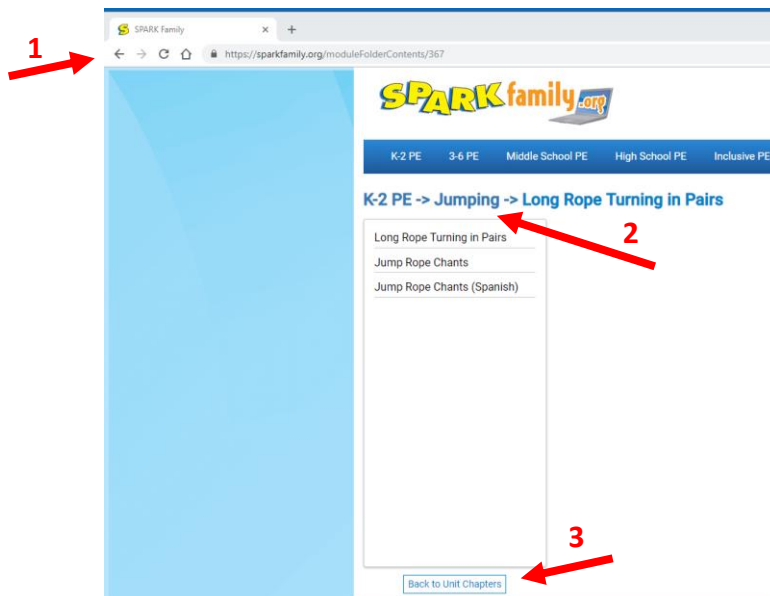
1

SPARK Family ×
+

https://sparkfamily.org/moduleFolderContents/367

SPARK family.org

K-2 PE 3-6 PE Middle School PE High School PE Inclusive PE

K-2 PE -> Jumping -> Long Rope Turning in Pairs

2

Long Rope Turning in Pairs
Jump Rope Chants
Jump Rope Chants (Spanish)

3

Back to Unit Chapters